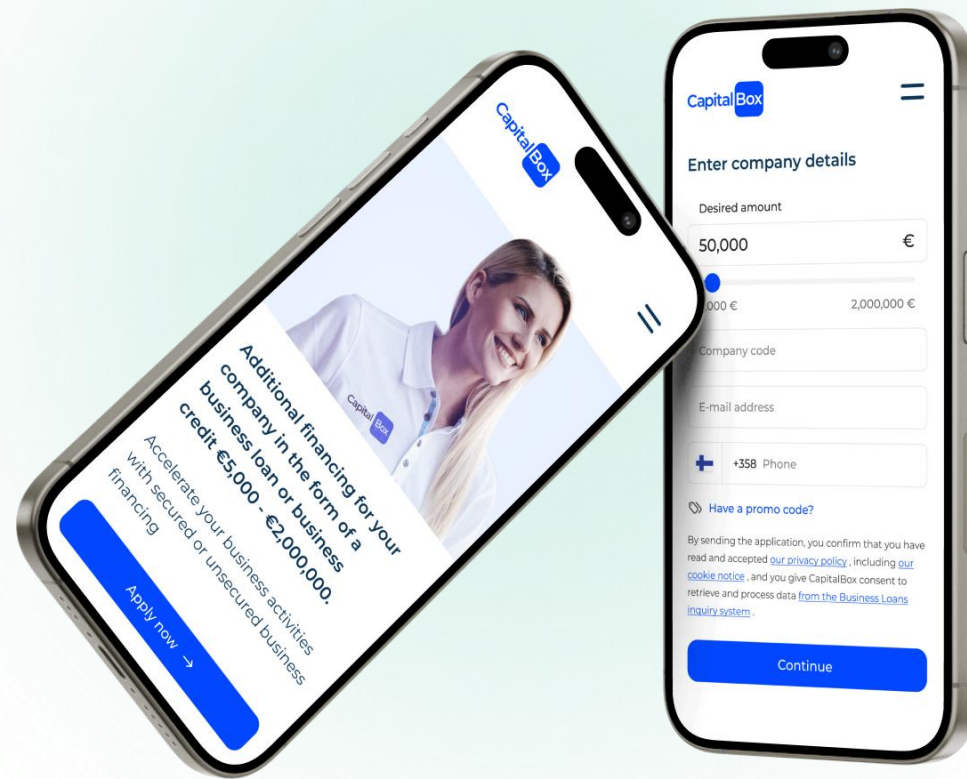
CapitalBox

Capital Box

Additional financing for your company in the form of a business loan or business credit €5,000 - €2,000,000.

Accelerate your business activities with secured or unsecured business financing

Apply now →

CapitalBox

Enter company details

Desired amount

50,000 €

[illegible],000 €

2,000,000 €

Company code

E-mail address

+358 Phone

Have a promo code?

By sending the application, you confirm that you have read and accepted our privacy policy , including our cookie notice , and you give CapitalBox consent to retrieve and process data from the Business Loans inquiry system .

Continue